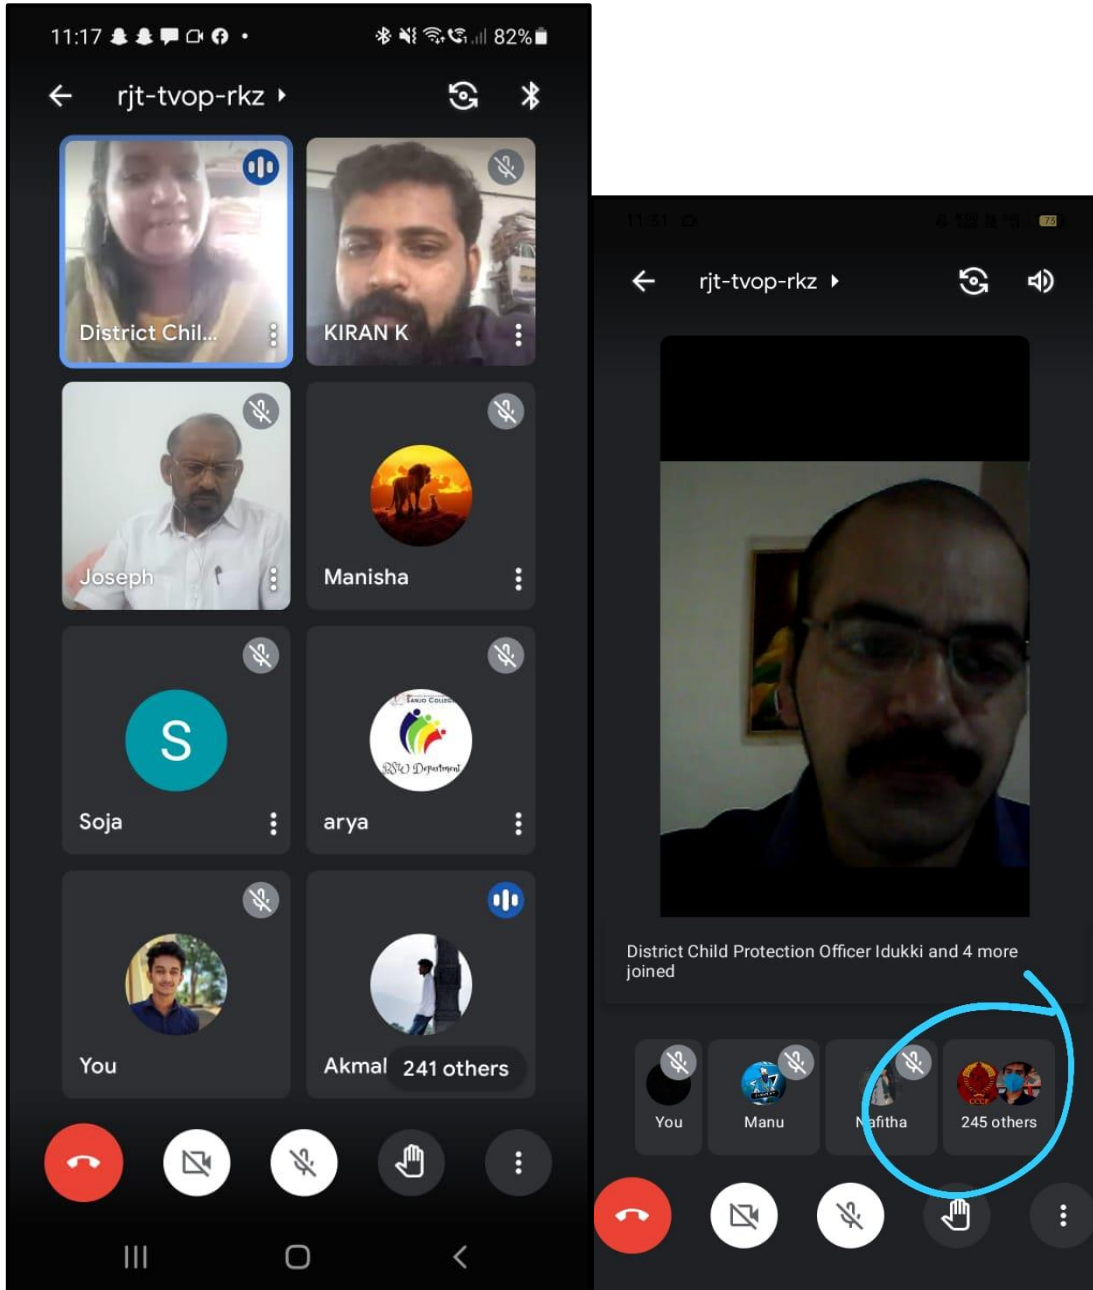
11:17 82%

rjt-tvop-rkz

District Chil...

KIRAN K

Joseph

Manisha

S

Soja

arya

You

Akmal 241 others

11:31

rjt-tvop-rkz

District Child Protection Officer Idukki and 4 more joined

You

Manu

Nafitha

245 others